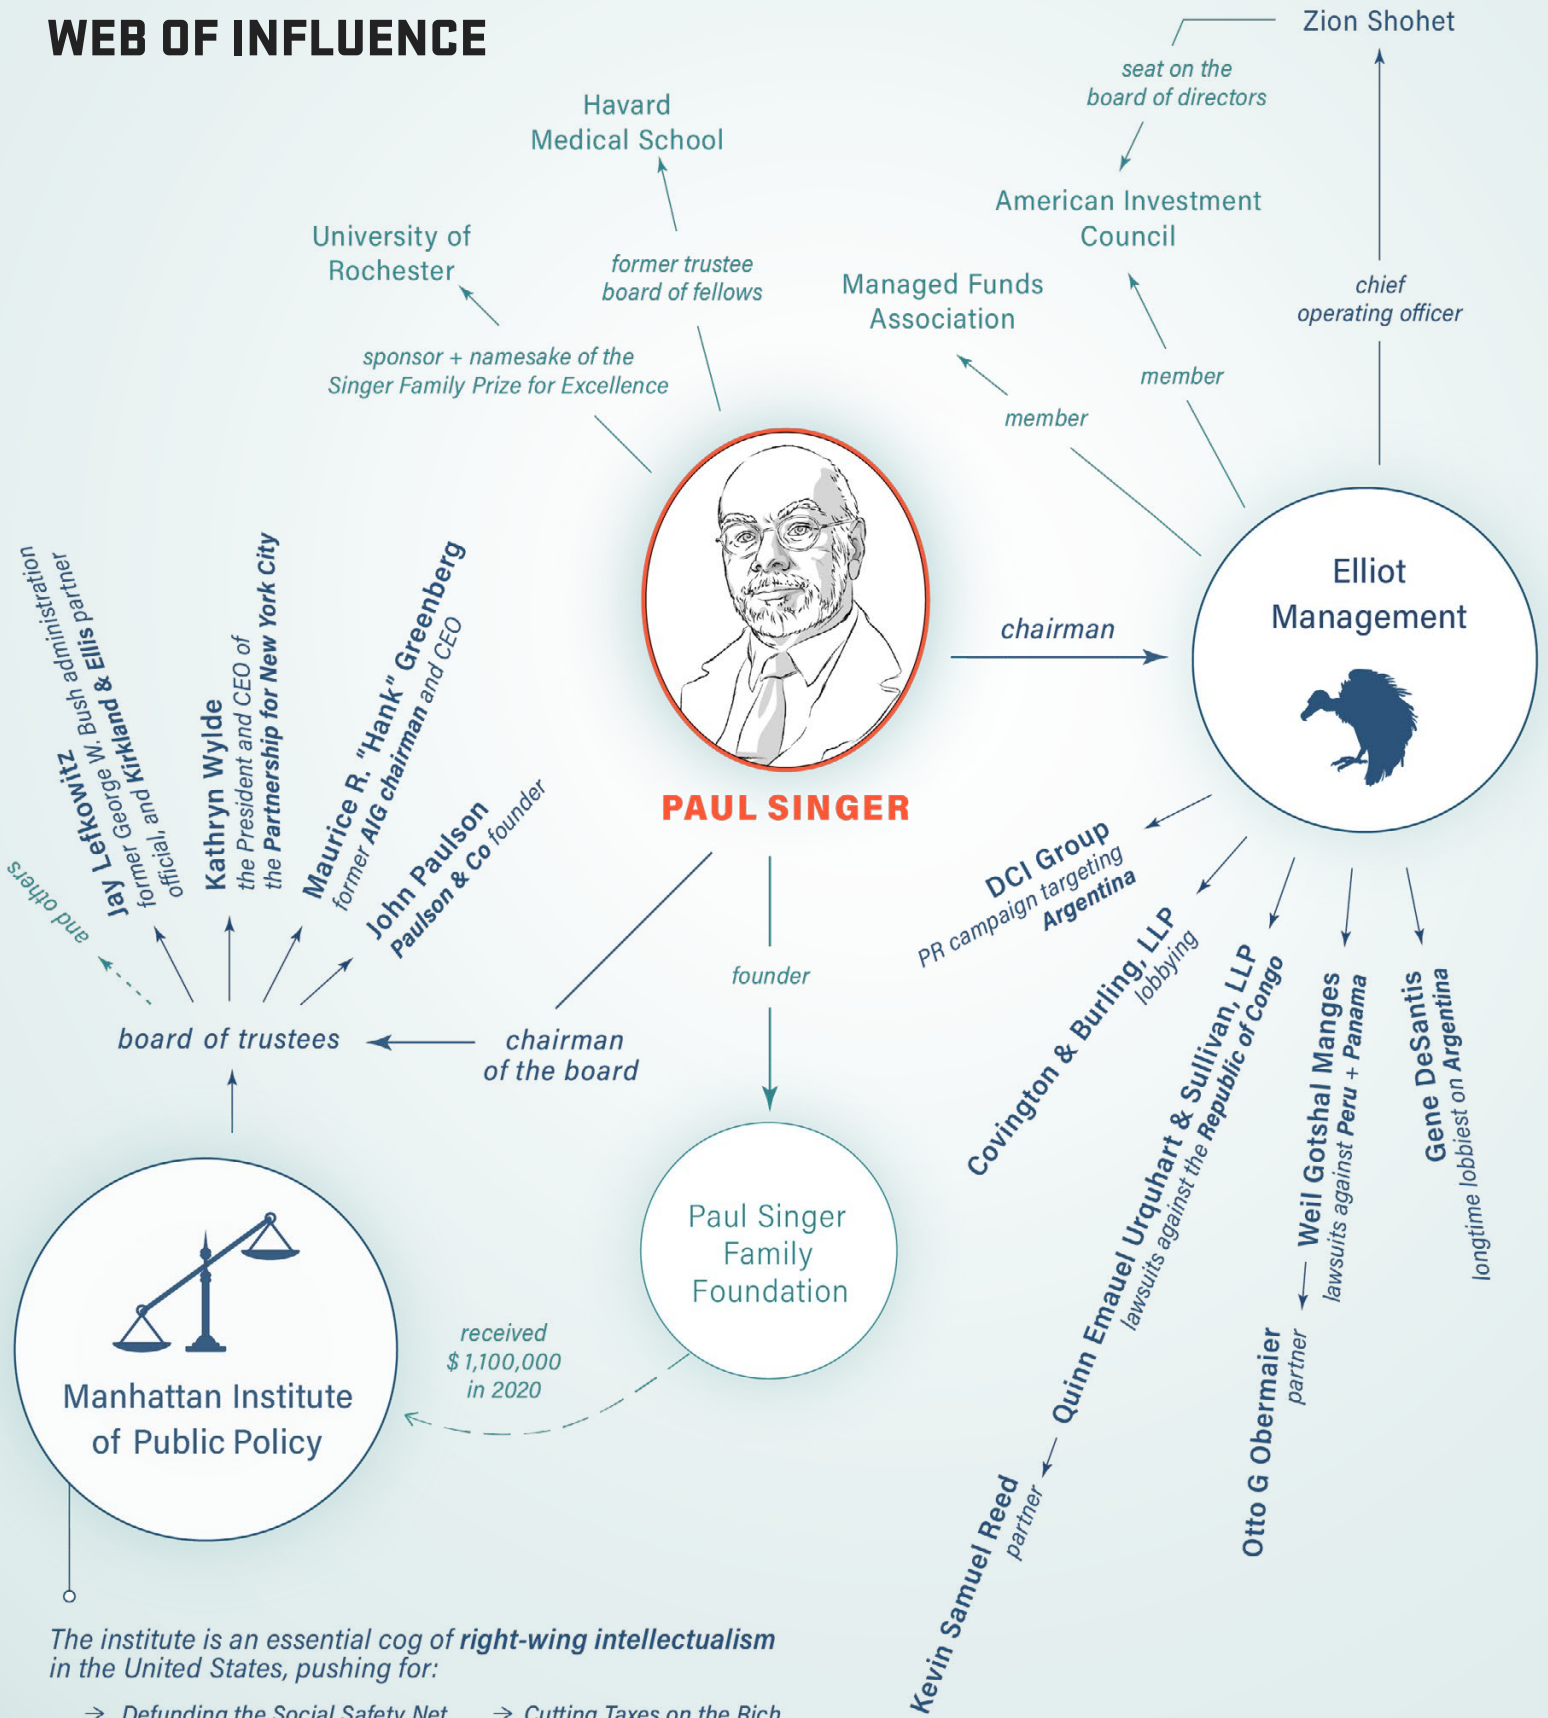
WEB OF INFLUENCE

Zion Shohet

seat on the board of directors

Havard Medical School

American Investment Council

University of Rochester

former trustee board of fellows

Managed Funds Association

chief operating officer

sponsor + namesake of the Singer Family Prize for Excellence

member

member

Elliot Management

chairman

PAUL SINGER

Jay Lefkowitz former George W. Bush administration official, and Kirkland & Ellis partner

Kathryn Wylde the President and CEO of the Partnership for New York City

Maurice R. "Hank" Greenberg former AIG chairman and CEO

John Paulson Paulson & Co founder

and others

DCI Group PR campaign targeting Argentina

Covington & Burling, LLP lobbying

Quinn Emauel Urquhart & Sullivan, LLP lawsuits against the Republic of Congo

Weil Gotshal Manges lawsuits against Peru + Panama

Gene DeSantis longtime lobbiest on Argentina

founder

board of trustees

chairman of the board

Paul Singer Family Foundation

Otto G Obermaier partner

Kevin Samuel Reed partner

received $ 1,100,000 in 2020

Manhattan Institute of Public Policy

The institute is an essential cog of right-wing intellectualism in the United States, pushing for:

→ Defunding the Social Safety Net → Cutting Taxes on the Rich